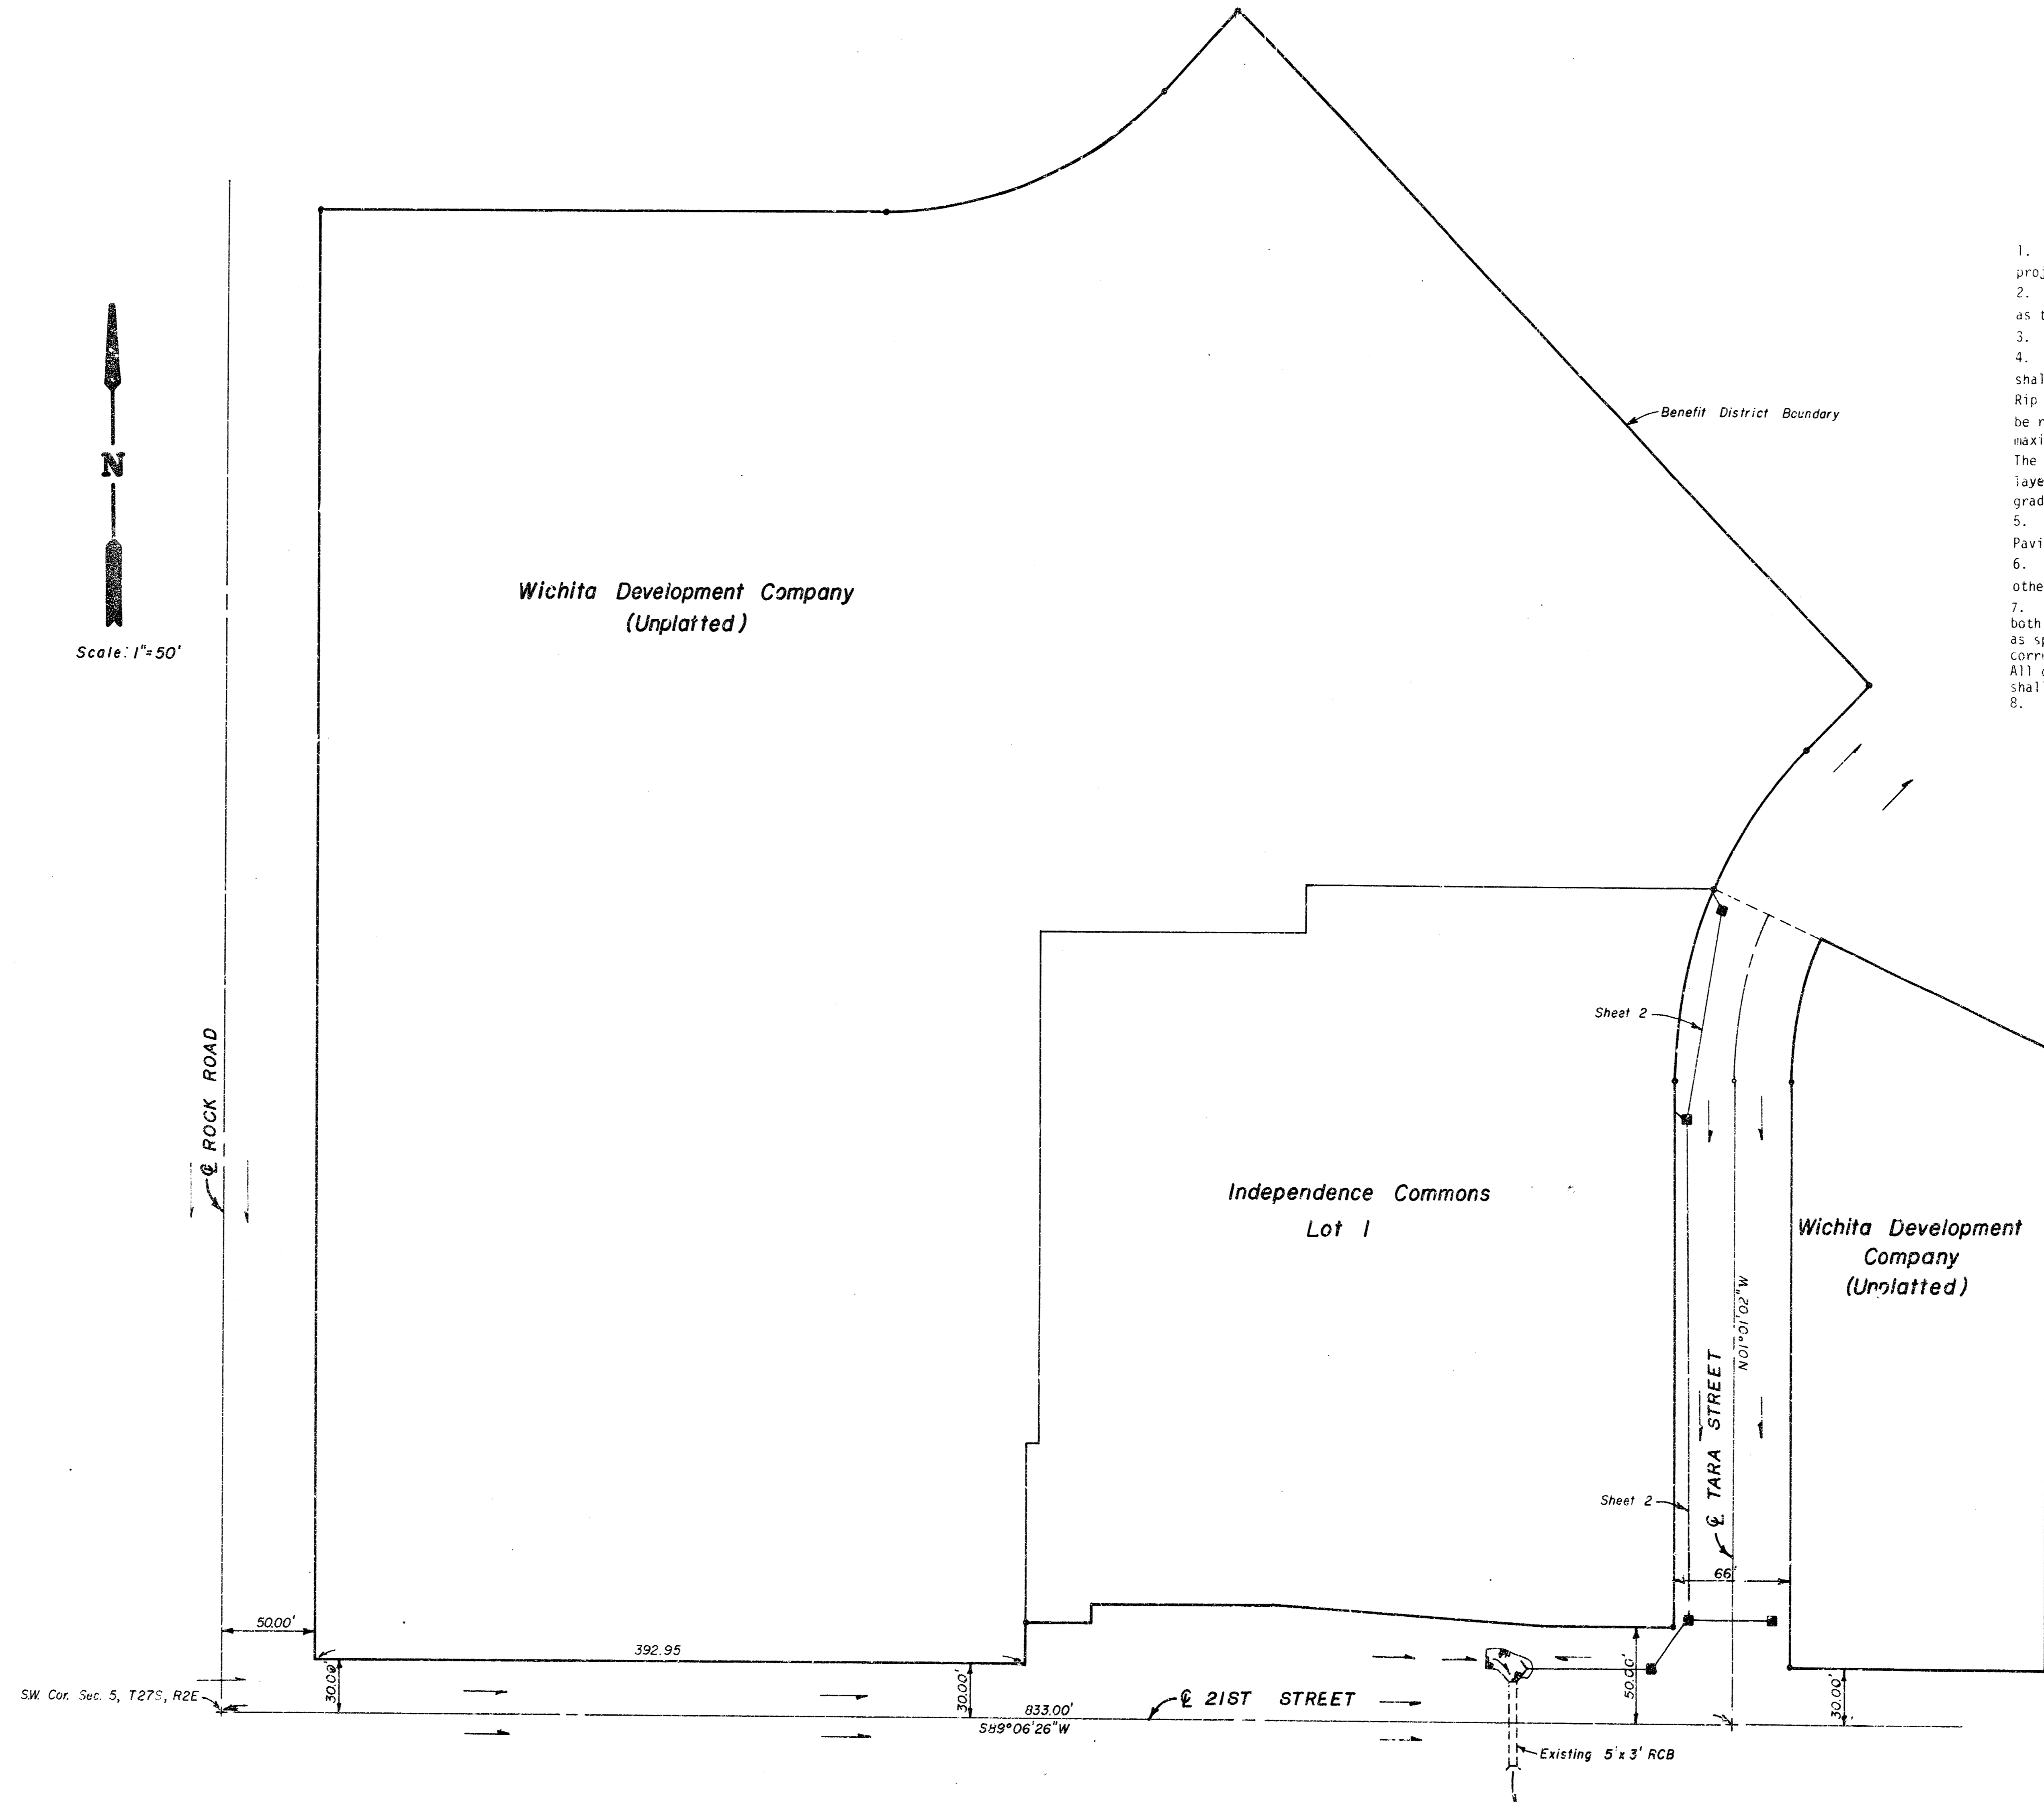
N

Scale: 1"=50'

Wichita Development Company
(Unplatted)

Benefit District Boundary

1.
proj
2.
as t
3.
4.
shal
Rip
be r
maxi
The
laye
grad
5.
Pavi
6.
othe
7.
both
as sp
corr
All c
shal
8.

Sheet 2

Independence Commons
Lot 1

Wichita Development
Company
(Unplatted)

N01°01'02"W

℄ TARA STREET

Sheet 2

℄ ROCK ROAD

66'

50.00'

392.95

30.00'

30.00'

50.00'

30.00'

SW. Cor. Sec. 5, T27S, R2E

833.00'

S89°06'26"W

℄ 21ST STREET

Existing 5'x 3' RCB